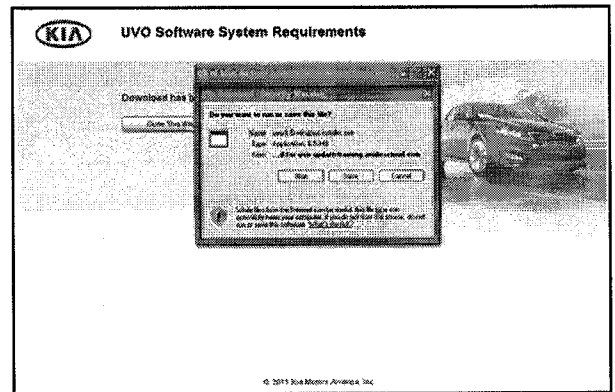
KIA UVO Software System Requirements

Download has b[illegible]

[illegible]

Do you want to run or save this file?

Name: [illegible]
Type: Application, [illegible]
From: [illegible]

Run Save Cancel

While files from the Internet can be useful, this file type can potentially harm your computer. If you do not trust the source, do not run or save this software. What's the risk?

© 2013 Kia Motors America, Inc.